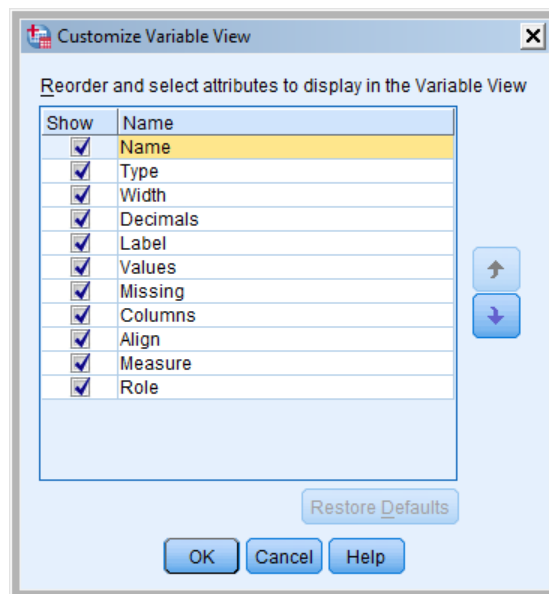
Customize Variable View

Reorder and select attributes to display in the Variable View

| Show | Name |
|---|---|
| ☑ | Name |
| ☑ | Type |
| ☑ | Width |
| ☑ | Decimals |
| ☑ | Label |
| ☑ | Values |
| ☑ | Missing |
| ☑ | Columns |
| ☑ | Align |
| ☑ | Measure |
| ☑ | Role |

Restore Defaults

OK Cancel Help